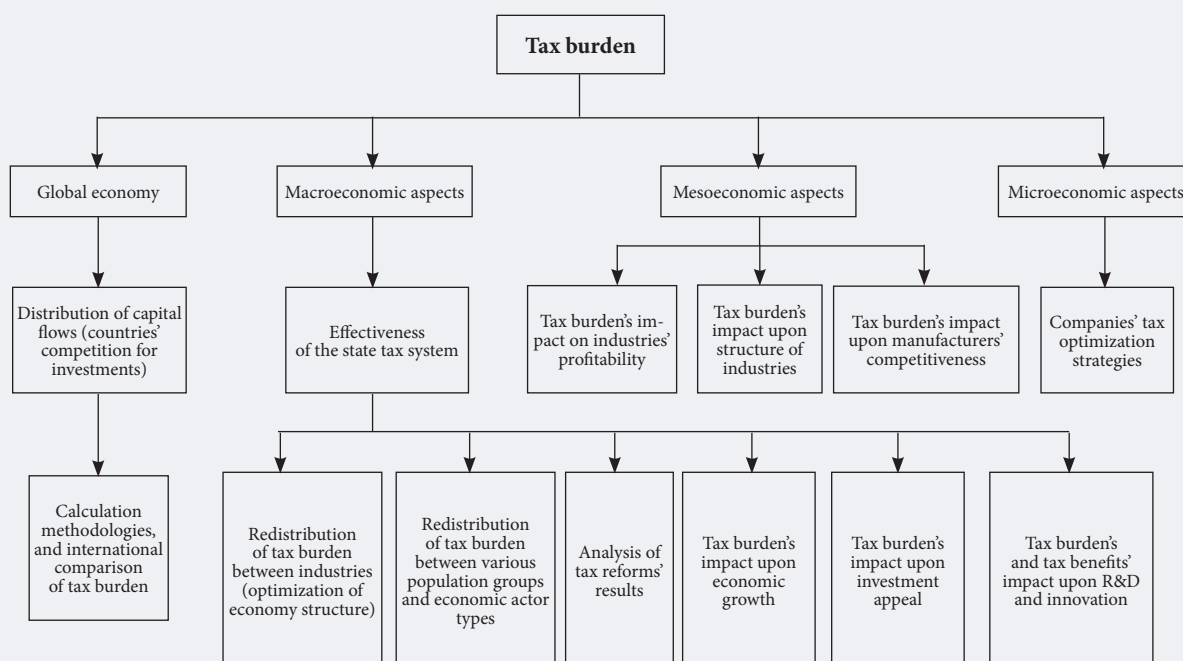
Tax burden

Global economy

Macroeconomic aspects

Mesoeconomic aspects

Microeconomic aspects

Distribution of capital flows (countries' competition for investments)

Effectiveness of the state tax system

Tax burden's impact on industries' profitability

Tax burden's impact upon structure of industries

Tax burden's impact upon manufacturers' competitiveness

Companies' tax optimization strategies

Calculation methodologies, and international comparison of tax burden

Redistribution of tax burden between industries (optimization of economy structure)

Redistribution of tax burden between various population groups and economic actor types

Analysis of tax reforms' results

Tax burden's impact upon economic growth

Tax burden's impact upon investment appeal

Tax burden's and tax benefits' impact upon R&D and innovation